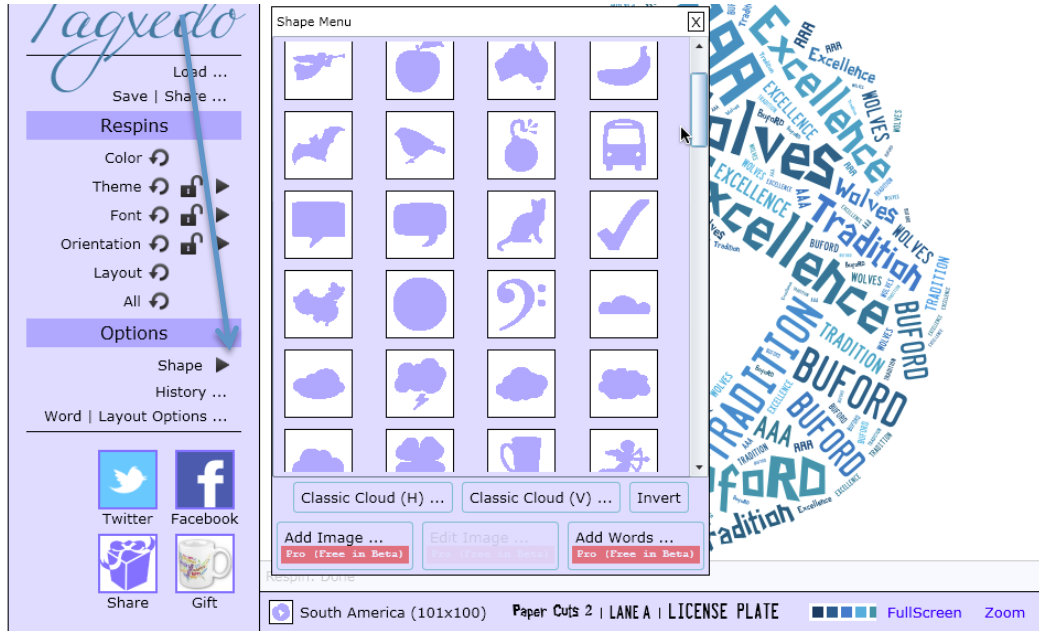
Tagxedo

Load ...
Save | Share ...

Respins
Color
Theme
Font
Orientation
Layout
All

Options
Shape
History ...
Word | Layout Options ...

Twitter
Facebook
Share
Gift

Shape Menu
X

Classic Cloud (H) ...
Classic Cloud (V) ...
Invert

Add Image ...
Pro (Free in Beta)
Edit Image ...
Pro (Free in Beta)
Add Words ...
Pro (Free in Beta)

Respin: Done

South America (101x100)
Paper Cuts 2 | LANE A | LICENSE PLATE
FullScreen
Zoom

AAA Excellence Wolves Excellence Tradition BUFORD Excellence TRADITION WOLVES BUFORD AAA TRADITION BUFORD BUFORD Tradition EXCELLENCE WOLVES BUFORD AAA Excellence TRADITION Tradition